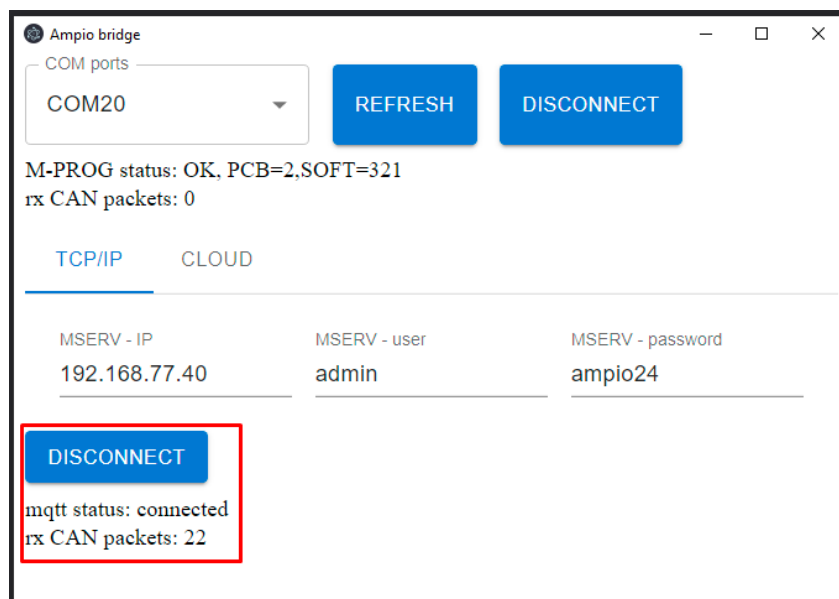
Ampio bridge

COM ports
COM20

REFRESH

DISCONNECT

M-PROG status: OK, PCB=2,SOFT=321
rx CAN packets: 0

TCP/IP

CLOUD

MSERV - IP
192.168.77.40

MSERV - user
admin

MSERV - password
ampio24

DISCONNECT

mqtt status: connected
rx CAN packets: 22